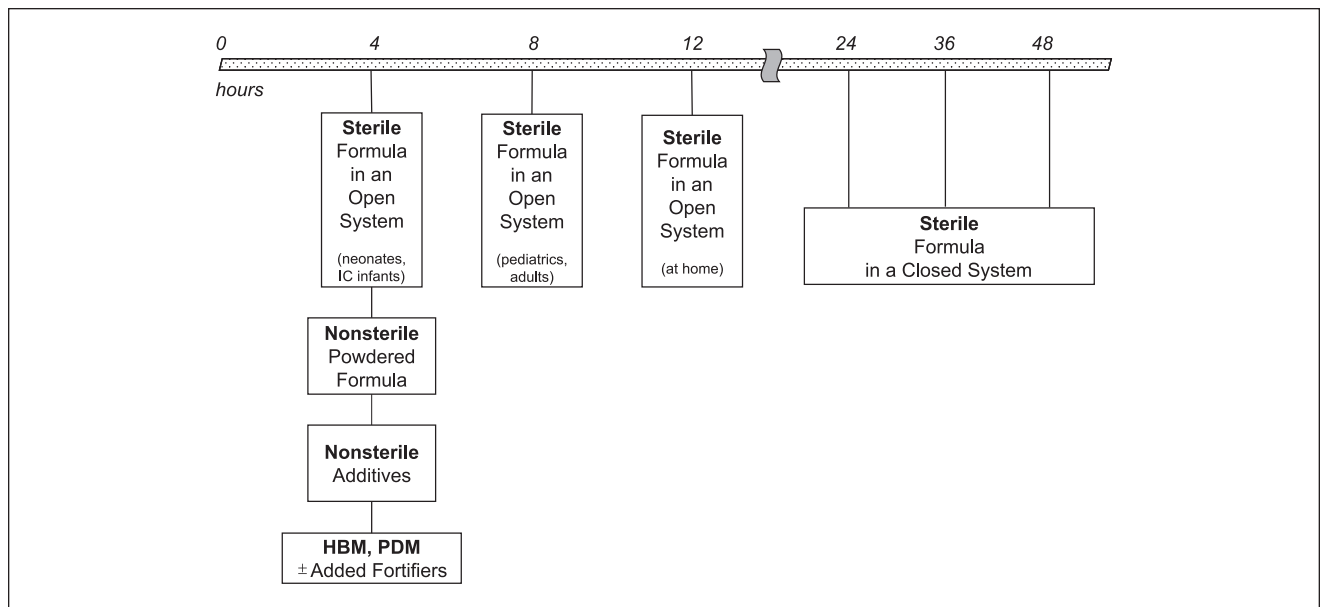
0 4 8 12 24 36 48

hours

Sterile Formula in an Open System (neonates, IC infants)

Sterile Formula in an Open System (pediatrics, adults)

Sterile Formula in an Open System (at home)

Sterile Formula in a Closed System

Nonsterile Powdered Formula

Nonsterile Additives

HBM, PDM $\pm$ Added Fortifiers